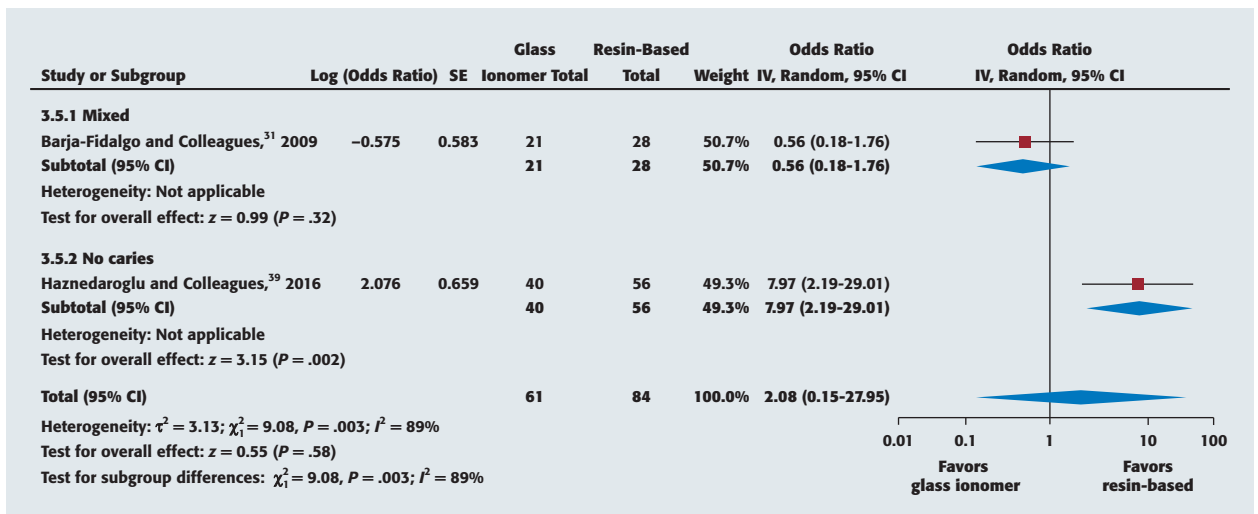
| Study or Subgroup | Log (Odds Ratio) | SE | Glass Ionomer Total | Resin-Based Total | Weight | Odds Ratio IV, Random, 95% CI | Odds Ratio IV, Random, 95% CI |
|---|---|---|---|---|---|---|---|
| **3.5.1 Mixed** | | | | | | | |
| Barja-Fidalgo and Colleagues,$^{31}$ 2009 | −0.575 | 0.583 | 21 | 28 | 50.7% | 0.56 (0.18-1.76) | |
| Subtotal (95% CI) | | | 21 | 28 | 50.7% | 0.56 (0.18-1.76) | |
| Heterogeneity: Not applicable | | | | | | | |
| Test for overall effect: $z = 0.99$ ($P = .32$) | | | | | | | |
| **3.5.2 No caries** | | | | | | | |
| Haznedaroglu and Colleagues,$^{39}$ 2016 | 2.076 | 0.659 | 40 | 56 | 49.3% | 7.97 (2.19-29.01) | |
| Subtotal (95% CI) | | | 40 | 56 | 49.3% | 7.97 (2.19-29.01) | |
| Heterogeneity: Not applicable | | | | | | | |
| Test for overall effect: $z = 3.15$ ($P = .002$) | | | | | | | |
| **Total (95% CI)** | | | 61 | 84 | 100.0% | 2.08 (0.15-27.95) | |

Heterogeneity: $\tau^2 = 3.13$; $\chi^2_1 = 9.08$, $P = .003$; $I^2 = 89\%$
Test for overall effect: $z = 0.55$ ($P = .58$)
Test for subgroup differences: $\chi^2_1 = 9.08$, $P = .003$; $I^2 = 89\%$

0.01 0.1 1 10 100

Favors glass ionomer

Favors resin-based